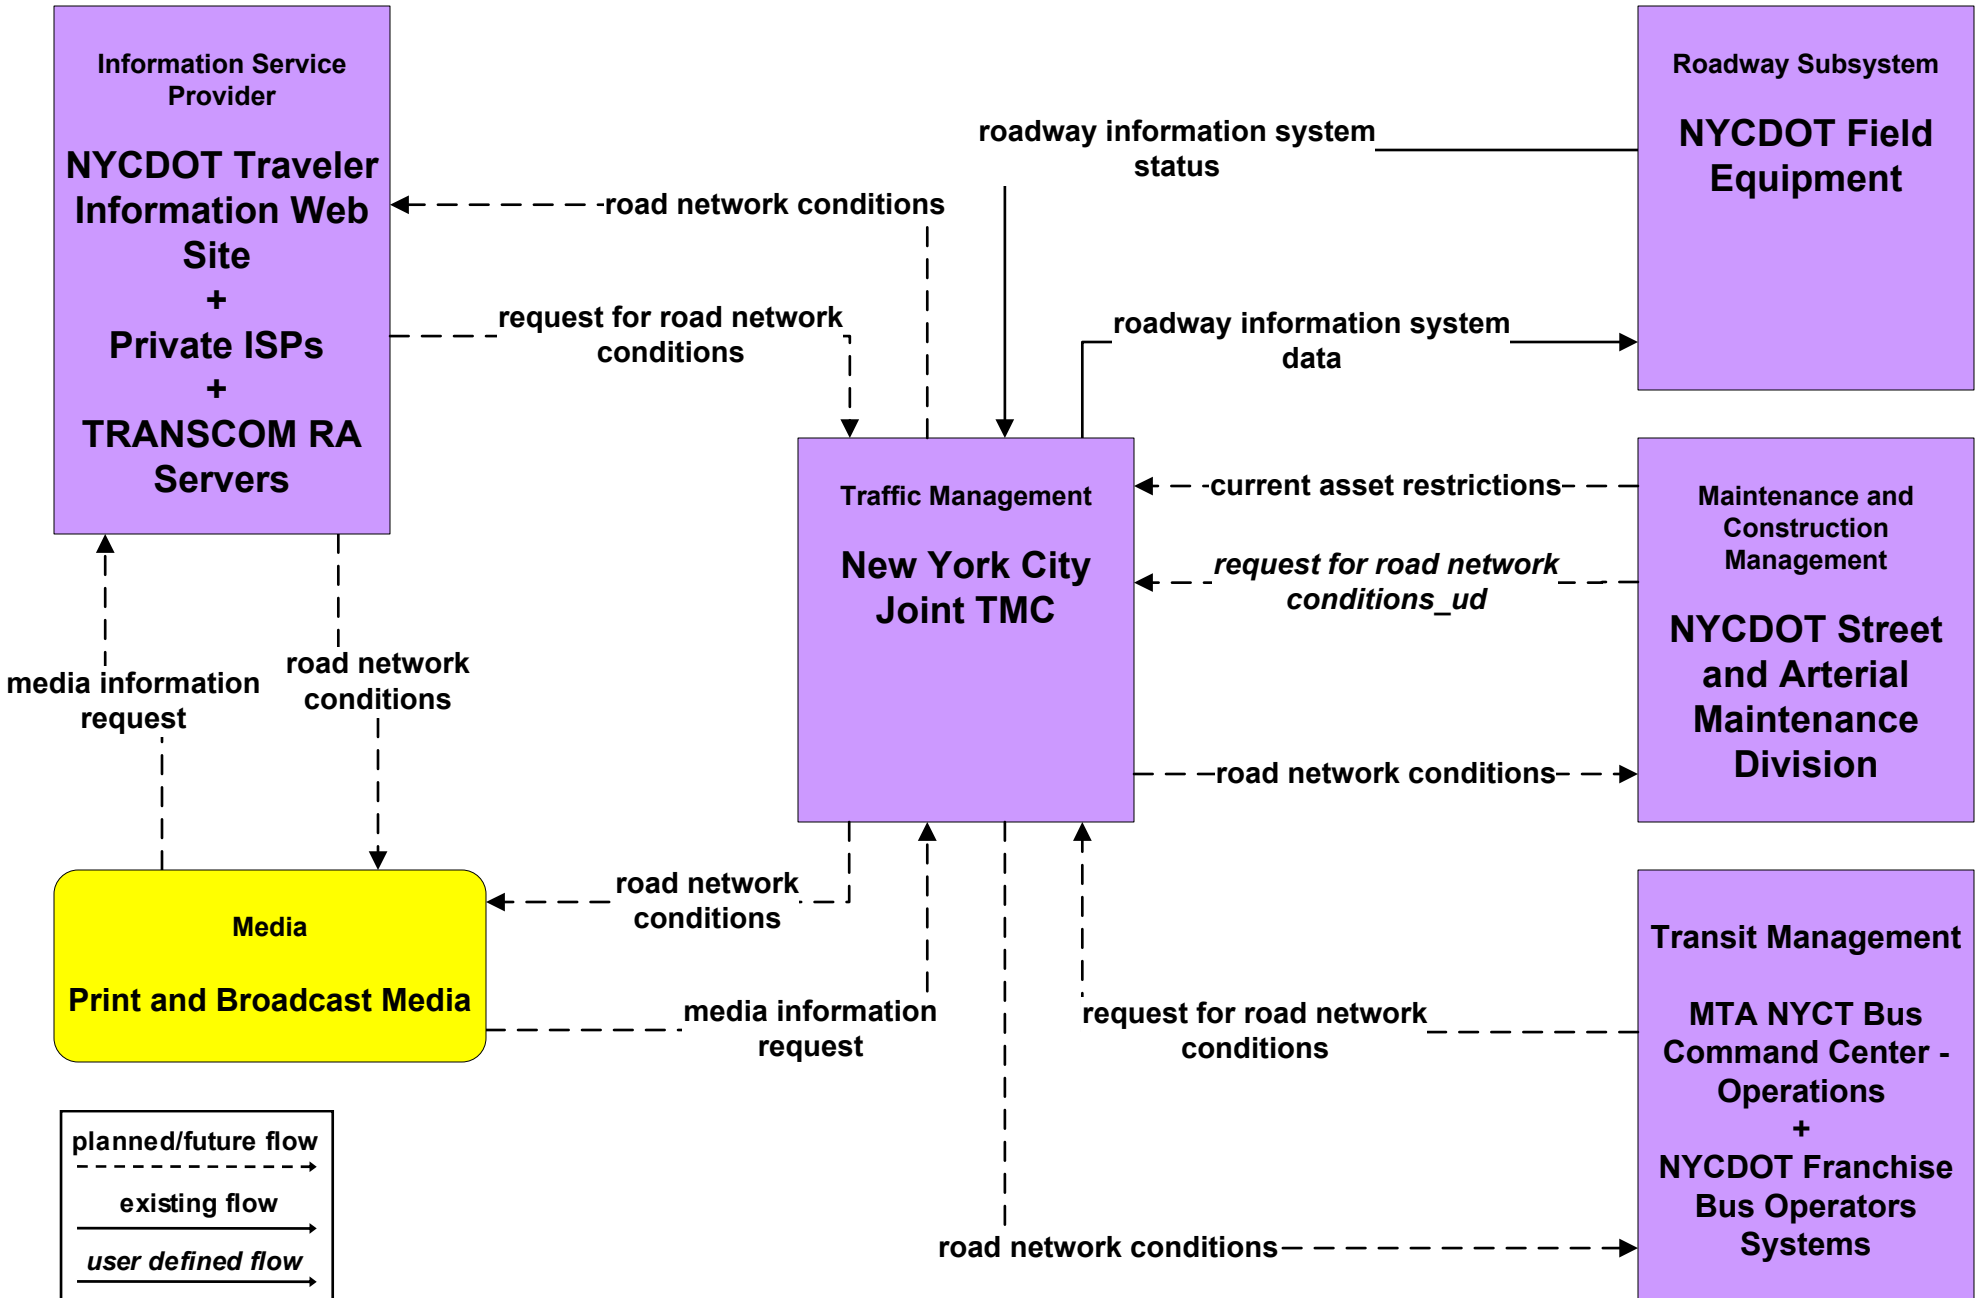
Information Service Provider

NYCDOT Traveler Information Web Site
+
Private ISPs
+
TRANSCOM RA Servers

road network conditions

request for road network conditions

roadway information system status

Roadway Subsystem

NYCDOT Field Equipment

roadway information system data

Traffic Management

New York City Joint TMC

current asset restrictions

request for road network conditions_ud

Maintenance and Construction Management

NYCDOT Street and Arterial Maintenance Division

road network conditions

media information request

road network conditions

Media

Print and Broadcast Media

road network conditions

media information request

request for road network conditions

Transit Management

MTA NYCT Bus Command Center - Operations
+
NYCDOT Franchise Bus Operators Systems

road network conditions

planned/future flow

existing flow

user defined flow